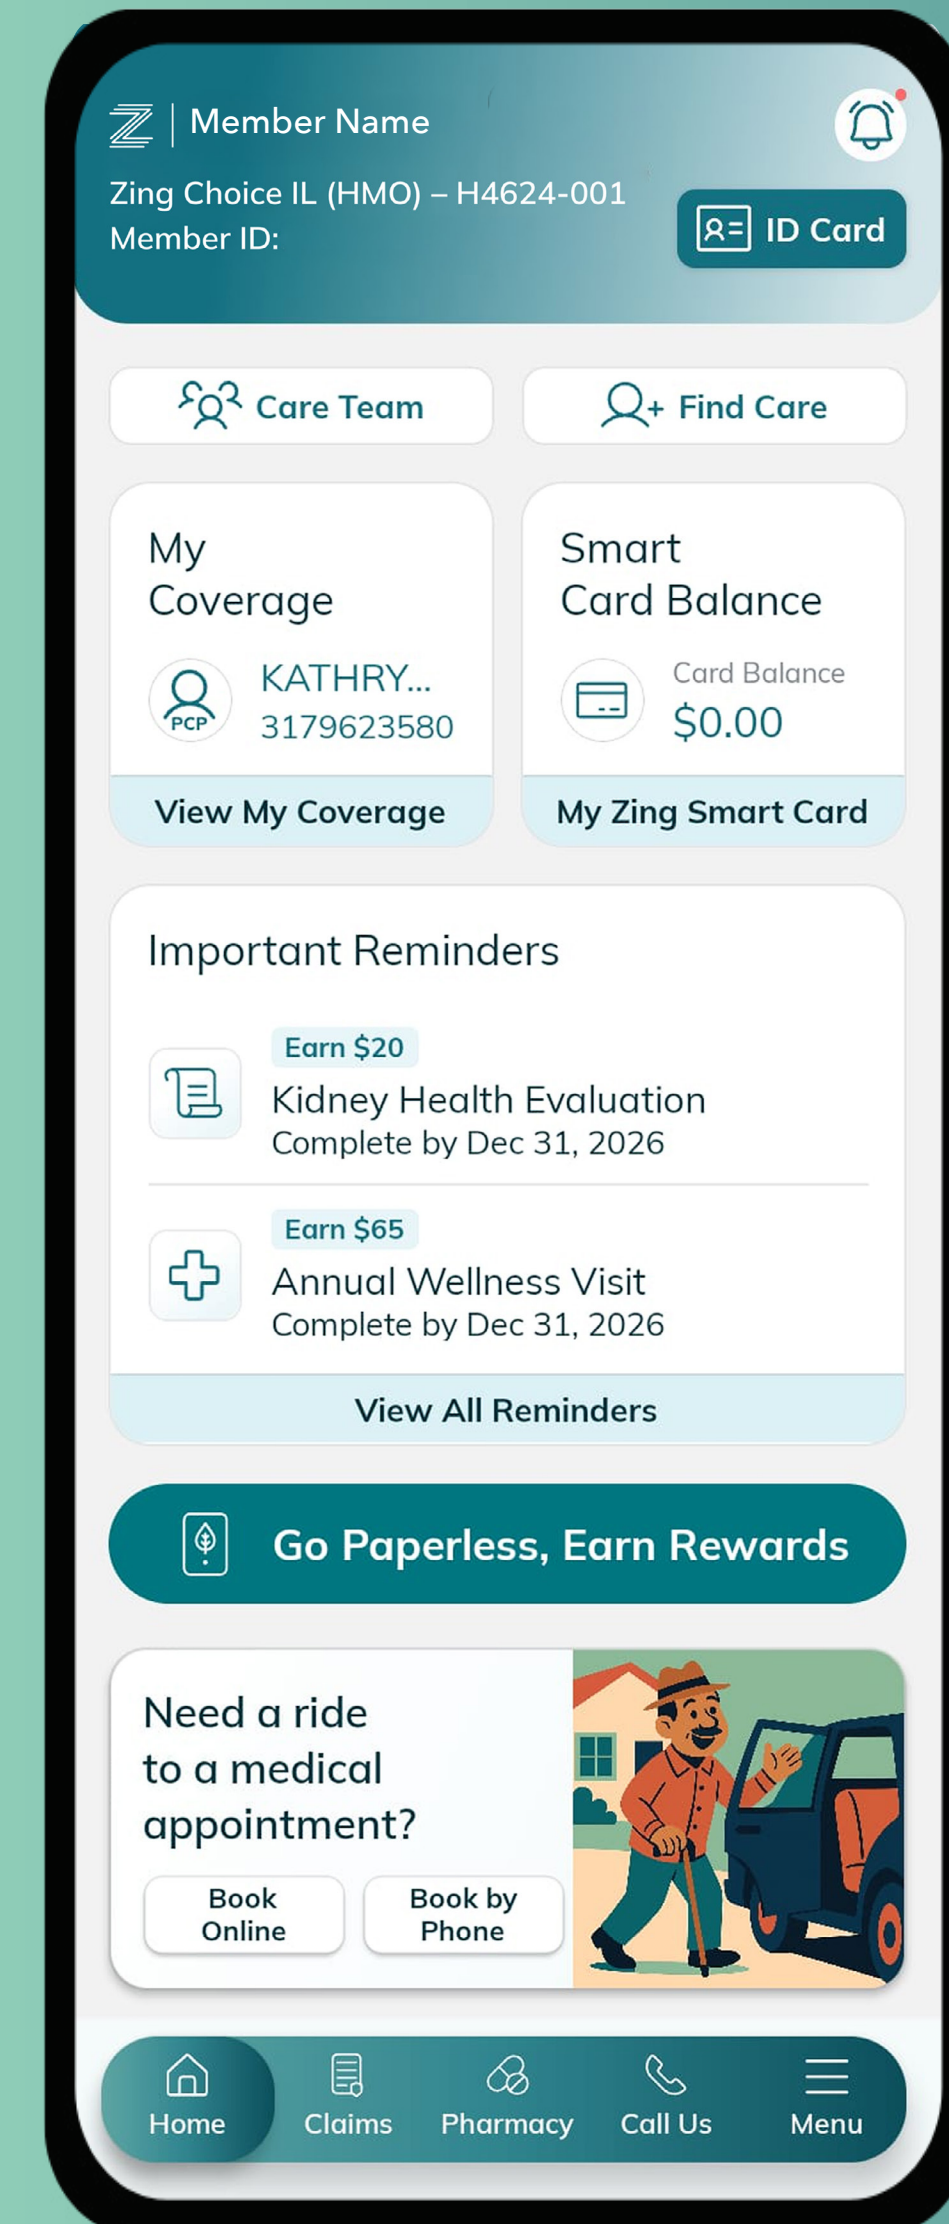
Member Name

Zing Choice IL (HMO) – H4624-001
Member ID:

ID Card

Care Team

Find Care

My Coverage

PCP
KATHRY...
3179623580

View My Coverage

Smart Card Balance

Card Balance
$0.00

My Zing Smart Card

Important Reminders

Earn $20
Kidney Health Evaluation
Complete by Dec 31, 2026

Earn $65
Annual Wellness Visit
Complete by Dec 31, 2026

View All Reminders

Go Paperless, Earn Rewards

Need a ride to a medical appointment?

Book Online

Book by Phone

Home

Claims

Pharmacy

Call Us

Menu